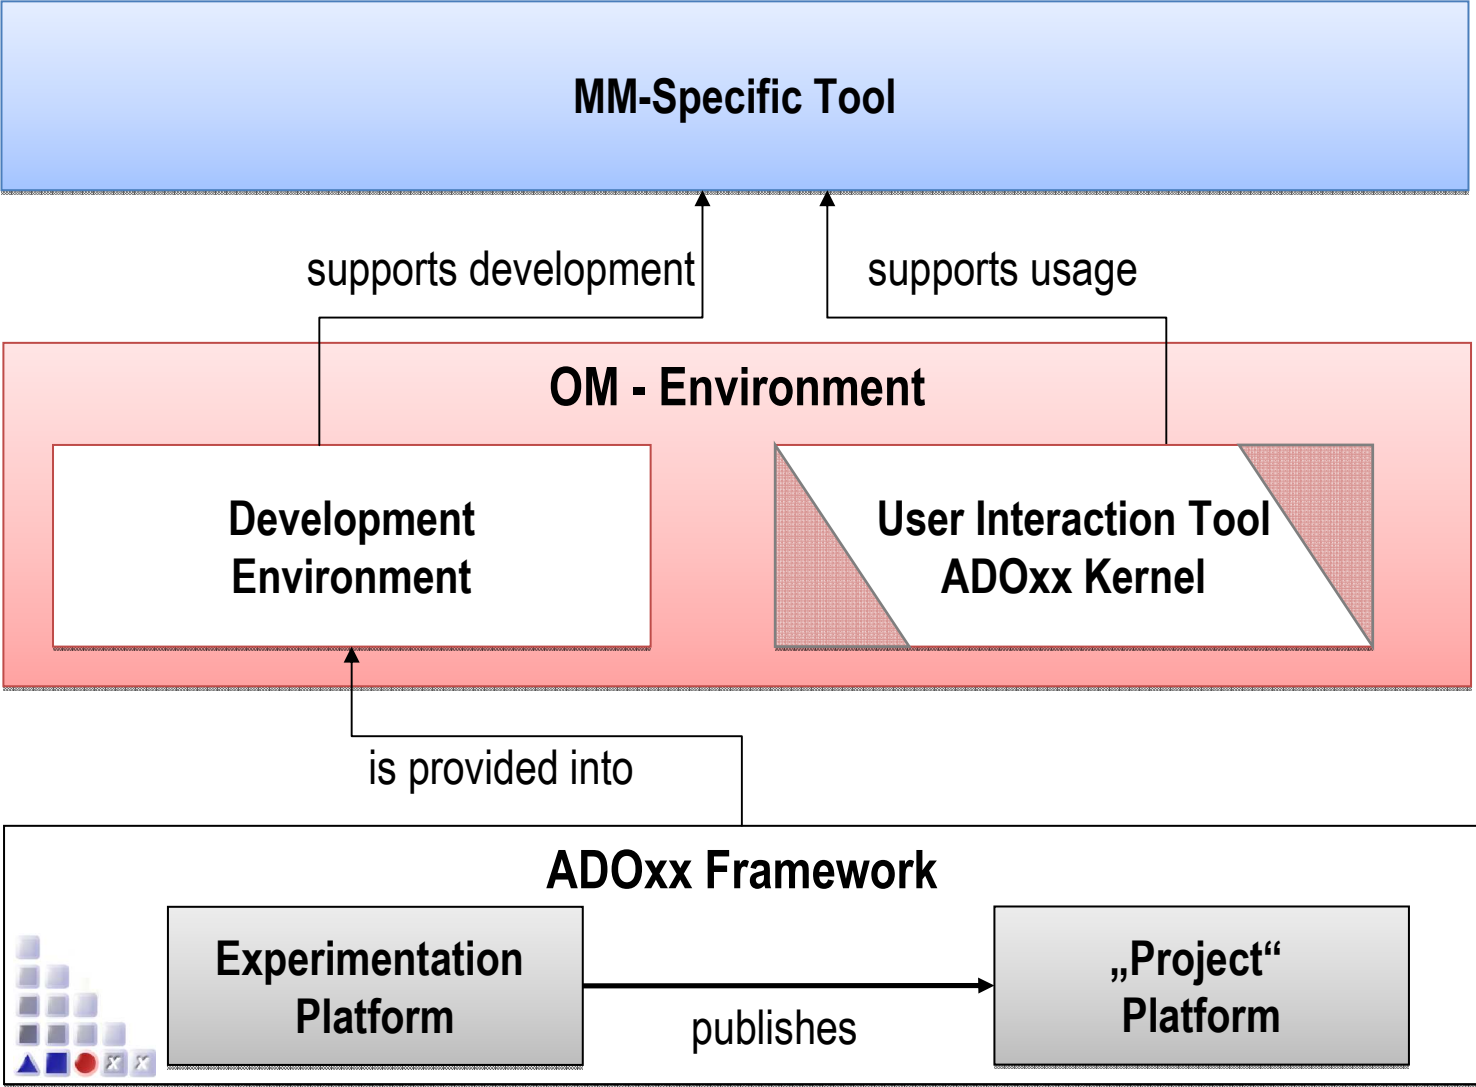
MM-Specific Tool

supports development

supports usage

OM - Environment

Development Environment

User Interaction Tool ADOxx Kernel

is provided into

ADOxx Framework

Experimentation Platform

publishes

„Project“ Platform